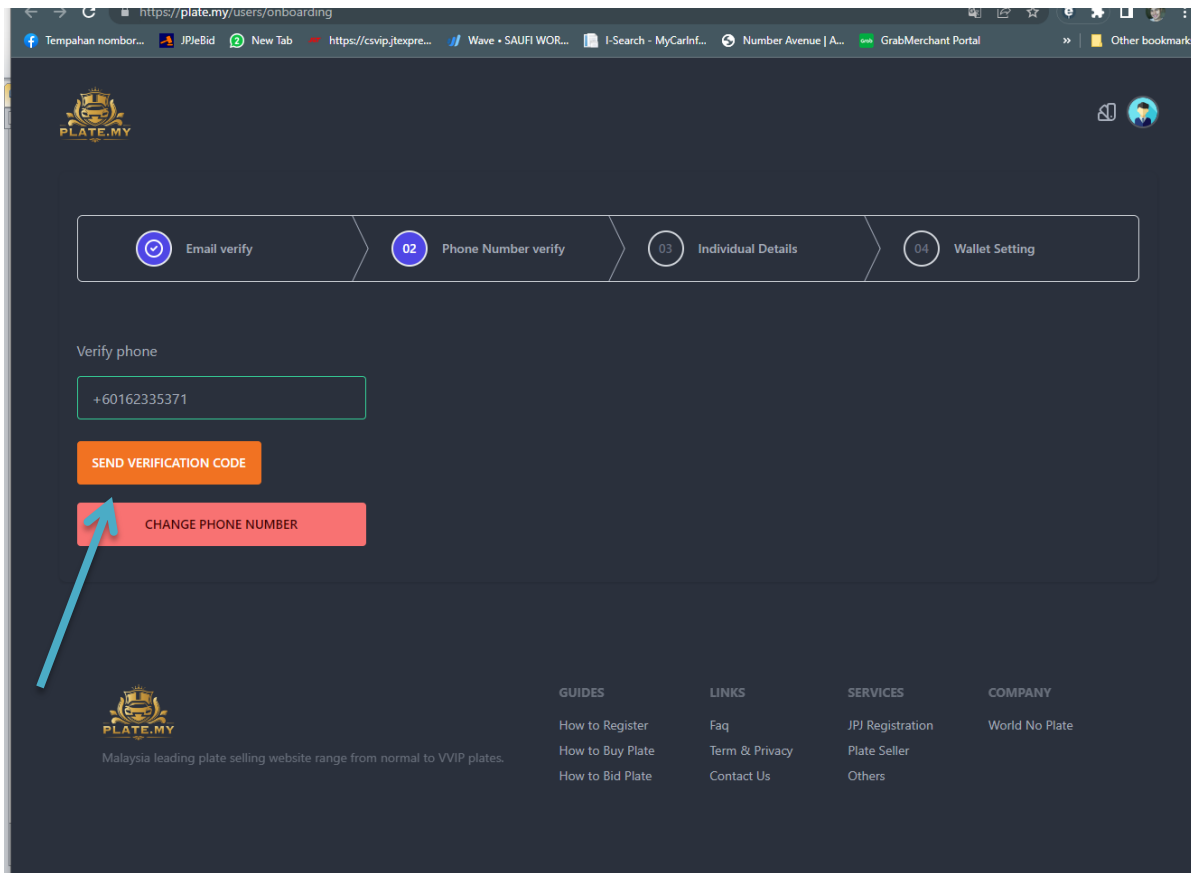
https://plate.my/users/onboarding

Tempahan nombor... JPJeBid New Tab https://csvip.jtexpre... Wave • SAUFI WOR... I-Search - MyCarInf... Number Avenue | A... GrabMerchant Portal » Other bookmark

PLATE.MY

Email verify
02 Phone Number verify
03 Individual Details
04 Wallet Setting

Verify phone

+60162335371

SEND VERIFICATION CODE

CHANGE PHONE NUMBER

PLATE.MY

Malaysia leading plate selling website range from normal to VVIP plates.

GUIDES
How to Register
How to Buy Plate
How to Bid Plate

LINKS
Faq
Term & Privacy
Contact Us

SERVICES
JPJ Registration
Plate Seller
Others

COMPANY
World No Plate